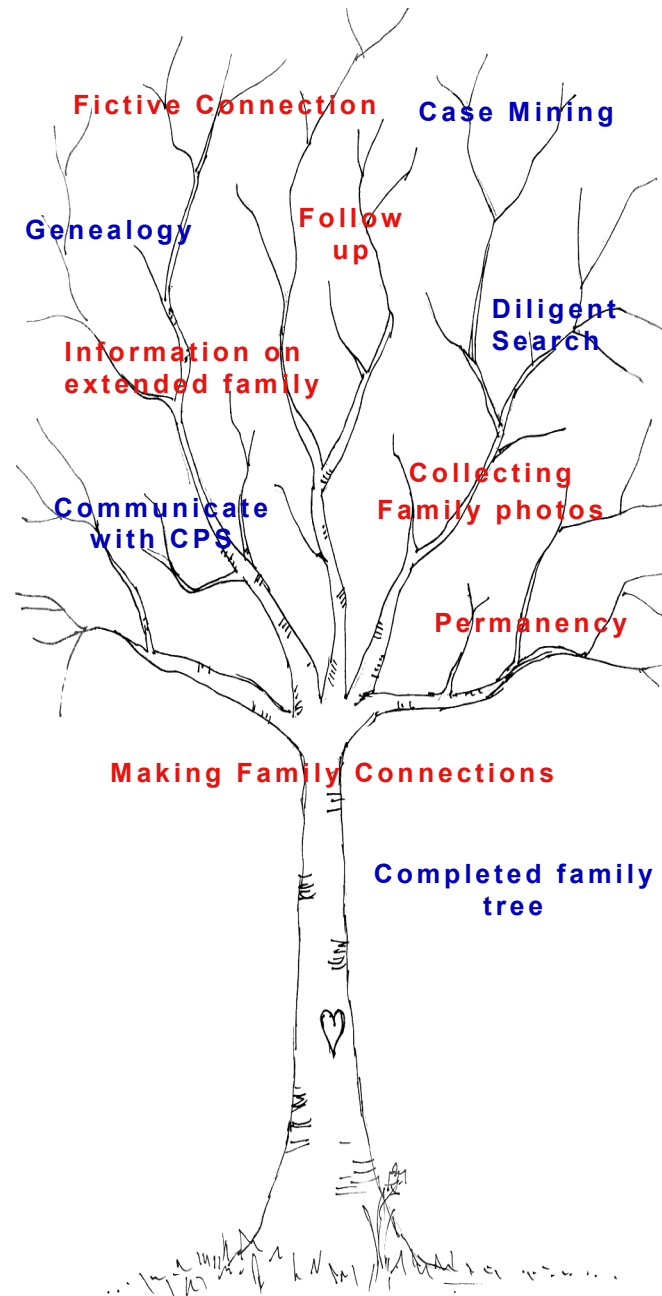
Fictive Connection

Case Mining

Genealogy

Follow up

Diligent Search

Information on extended family

Collecting Family photos

Communicate with CPS

Permanency

Making Family Connections

Completed family tree